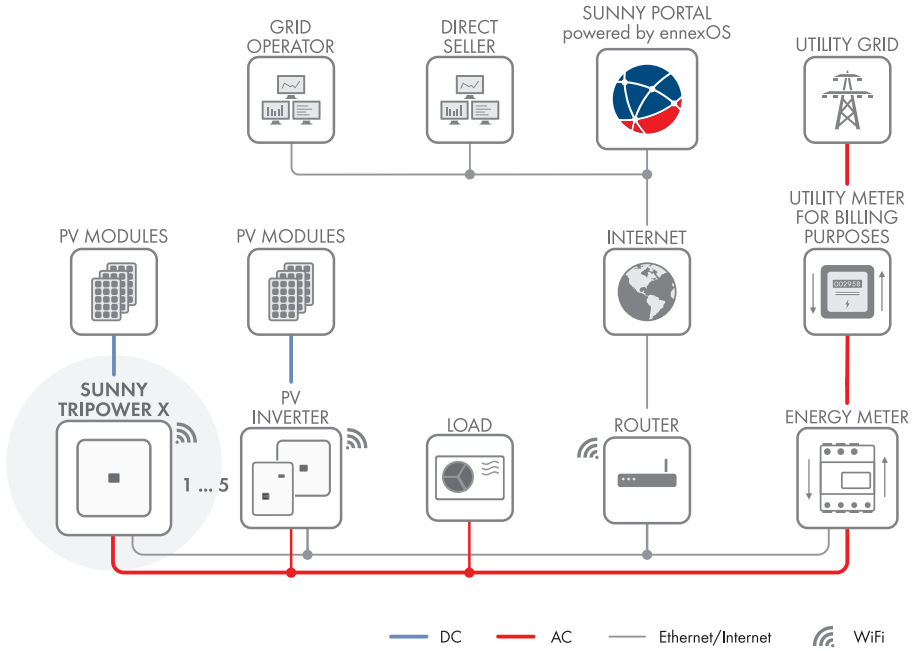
GRID OPERATOR

DIRECT SELLER

SUNNY PORTAL
powered by ennexOS

UTILITY GRID

UTILITY METER FOR BILLING PURPOSES

002958

PV MODULES

PV MODULES

INTERNET

SUNNY TRIPOWER X

1 ... 5

PV INVERTER

LOAD

ROUTER

ENERGY METER

DC

AC

Ethernet/Internet

WiFi